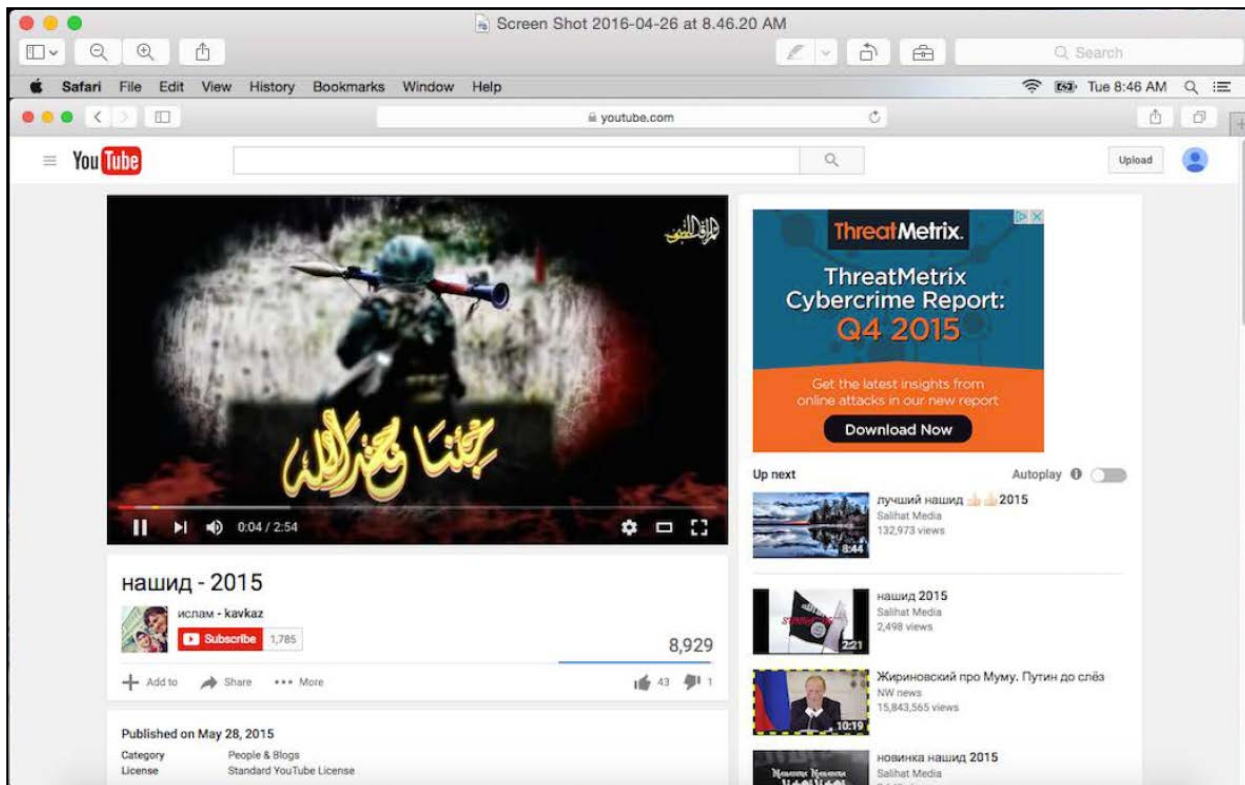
Screen Shot 2016-04-26 at 8.46.20 AM

Search

Safari File Edit View History Bookmarks Window Help

Tue 8:46 AM

youtube.com

YouTube

Upload

جنتنا وعد الله

0:04 / 2:54

нашид - 2015

ислам - kavkaz

Subscribe 1,785

8,929

Add to Share ••• More

43 1

Published on May 28, 2015

Category People & Blogs

License Standard YouTube License

ThreatMetrix.

ThreatMetrix Cybercrime Report: Q4 2015

Get the latest insights from online attacks in our new report

Download Now

Up next

Autoplay

лучший нашид 2015
Salihat Media
132,973 views
8:44

нашид 2015
Salihat Media
2,498 views
2:21

Жириновский про Муму. Путин до слёз
NW news
15,843,565 views
10:19

новинка нашид 2015
Salihat Media